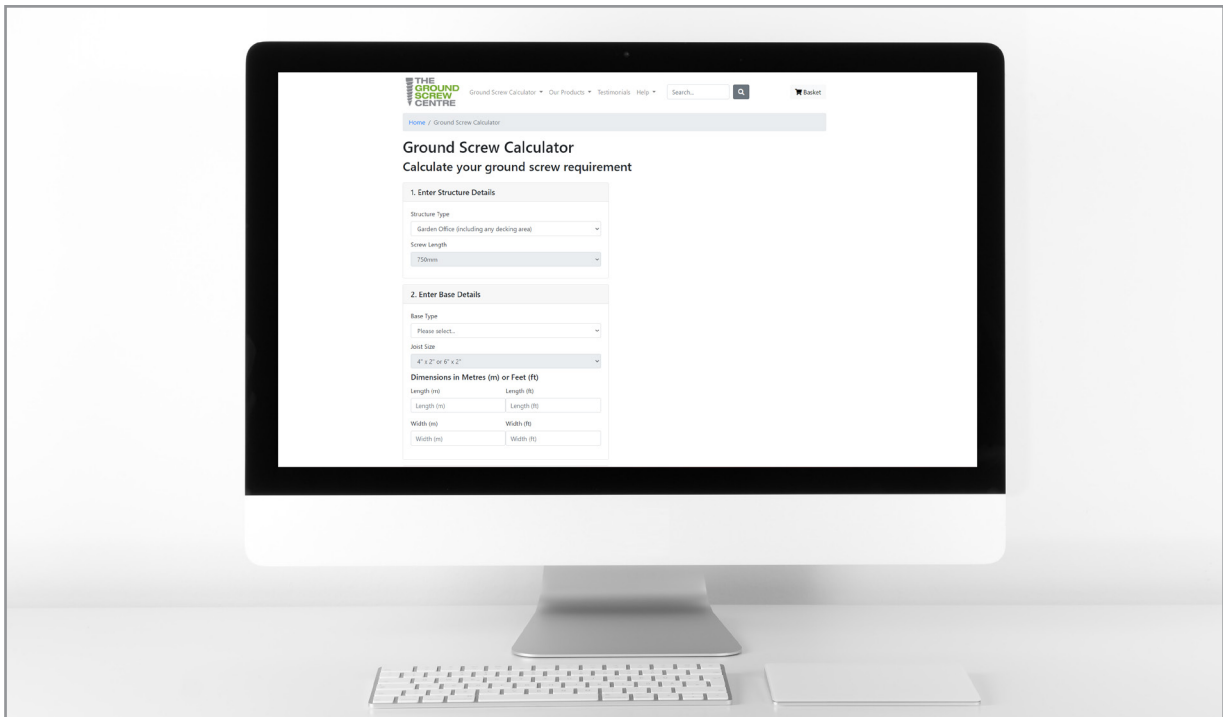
THE GROUND SCREW CENTRE

Ground Screw Calculator ▾ Our Products ▾ Testimonials Help ▾ Search... Basket

Home / Ground Screw Calculator

Ground Screw Calculator

Calculate your ground screw requirement

1. Enter Structure Details

Structure Type

Garden Office (including any decking area)

Screw Length

750mm

2. Enter Base Details

Base Type

Please select...

Joist Size

4" x 2" or 6" x 2"

Dimensions in Metres (m) or Feet (ft)

Length (m)

Length (m)

Length (ft)

Length (ft)

Width (m)

Width (m)

Width (ft)

Width (ft)